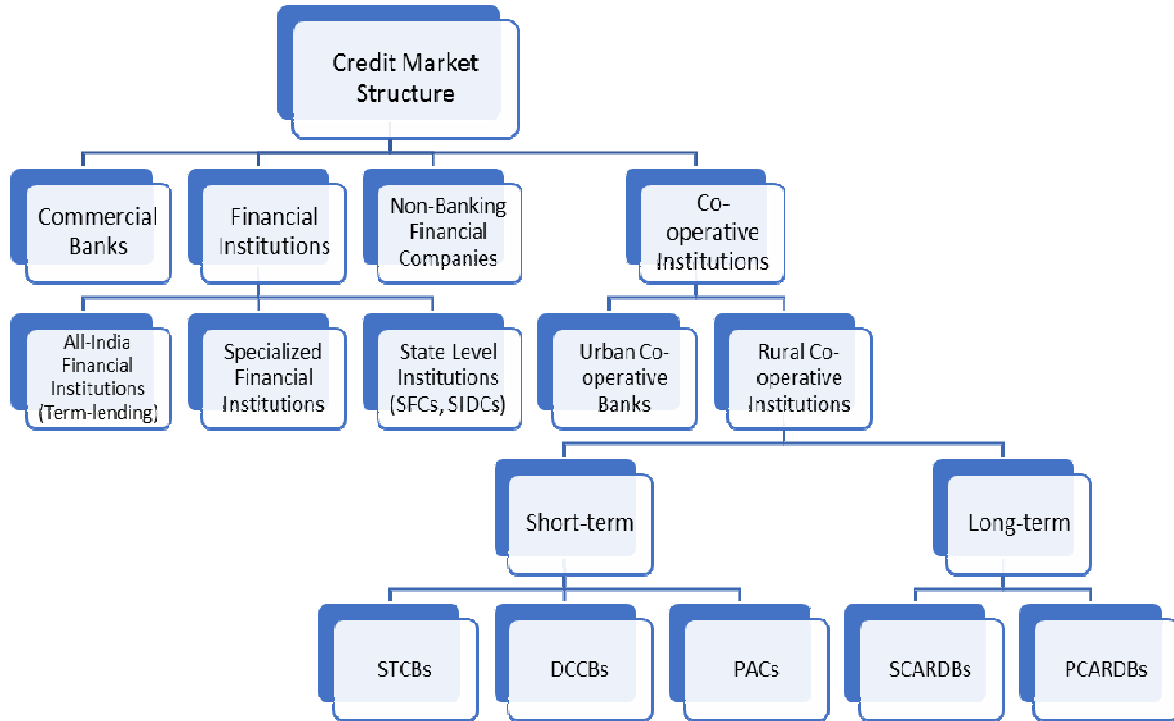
Credit Market Structure

Commercial Banks

Financial Institutions

Non-Banking Financial Companies

Co-operative Institutions

All-India Financial Institutions (Term-lending)

Specialized Financial Institutions

State Level Institutions (SFCs, SIDCs)

Urban Co-operative Banks

Rural Co-operative Institutions

Short-term

Long-term

STCBs

DCCBs

PACs

SCARDBs

PCARDBs